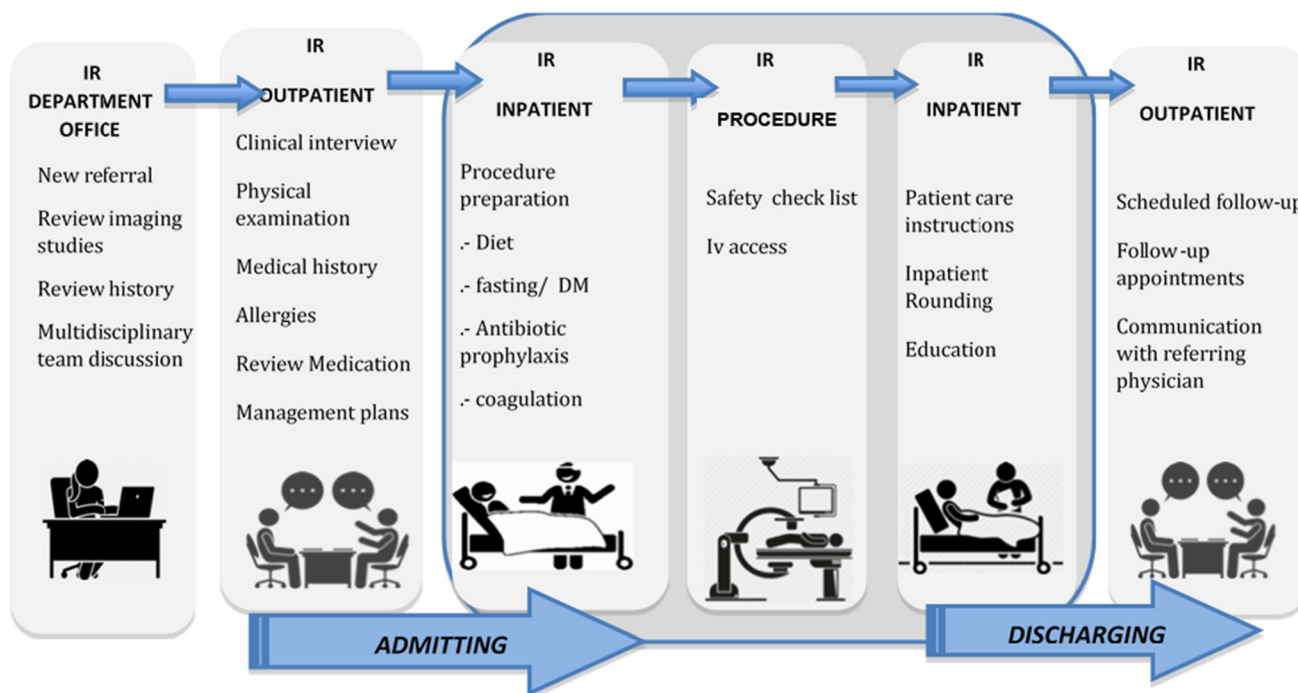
IR
DEPARTMENT
OFFICE

New referral

Review imaging studies

Review history

Multidisciplinary team discussion

IR
OUTPATIENT

Clinical interview

Physical examination

Medical history

Allergies

Review Medication

Management plans

IR
INPATIENT

Procedure preparation

.- Diet

.- fasting/ DM

.- Antibiotic prophylaxis

.- coagulation

IR
PROCEDURE

Safety check list

Iv access

IR
INPATIENT

Patient care instructions

Inpatient Rounding

Education

IR
OUTPATIENT

Scheduled follow-up

Follow-up appointments

Communication with referring physician

ADMITTING

DISCHARGING